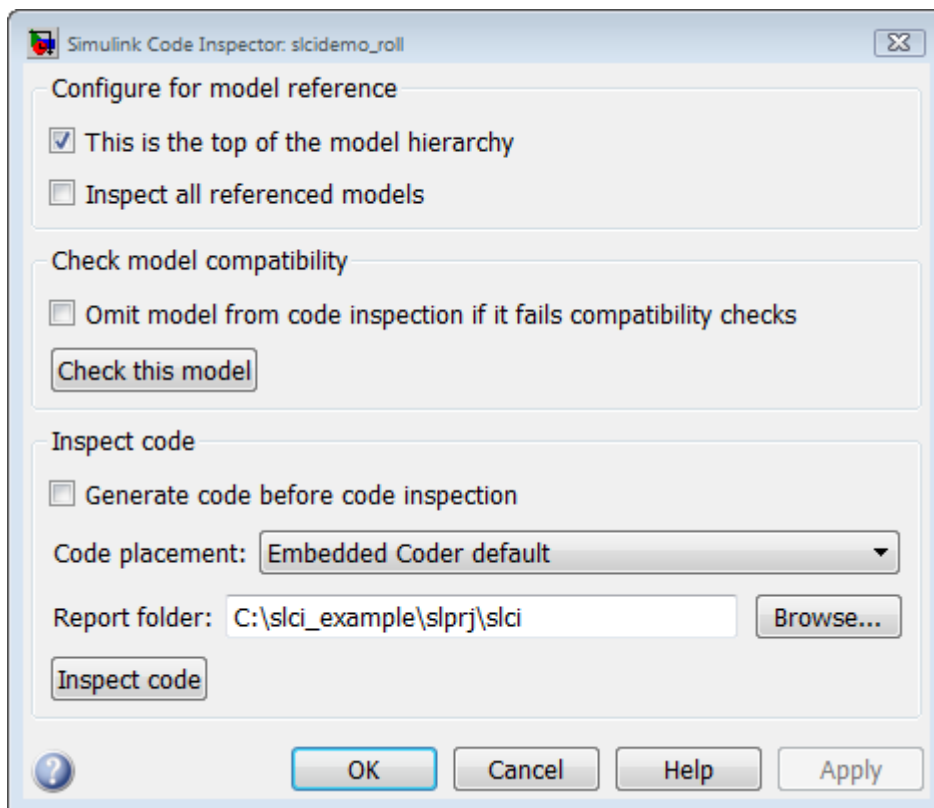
Simulink Code Inspector: slcidemo_roll

Configure for model reference

This is the top of the model hierarchy

Inspect all referenced models

Check model compatibility

Omit model from code inspection if it fails compatibility checks

Check this model

Inspect code

Generate code before code inspection

Code placement: Embedded Coder default

Report folder: C:\slci_example\slprj\slci

Browse...

Inspect code

OK

Cancel

Help

Apply